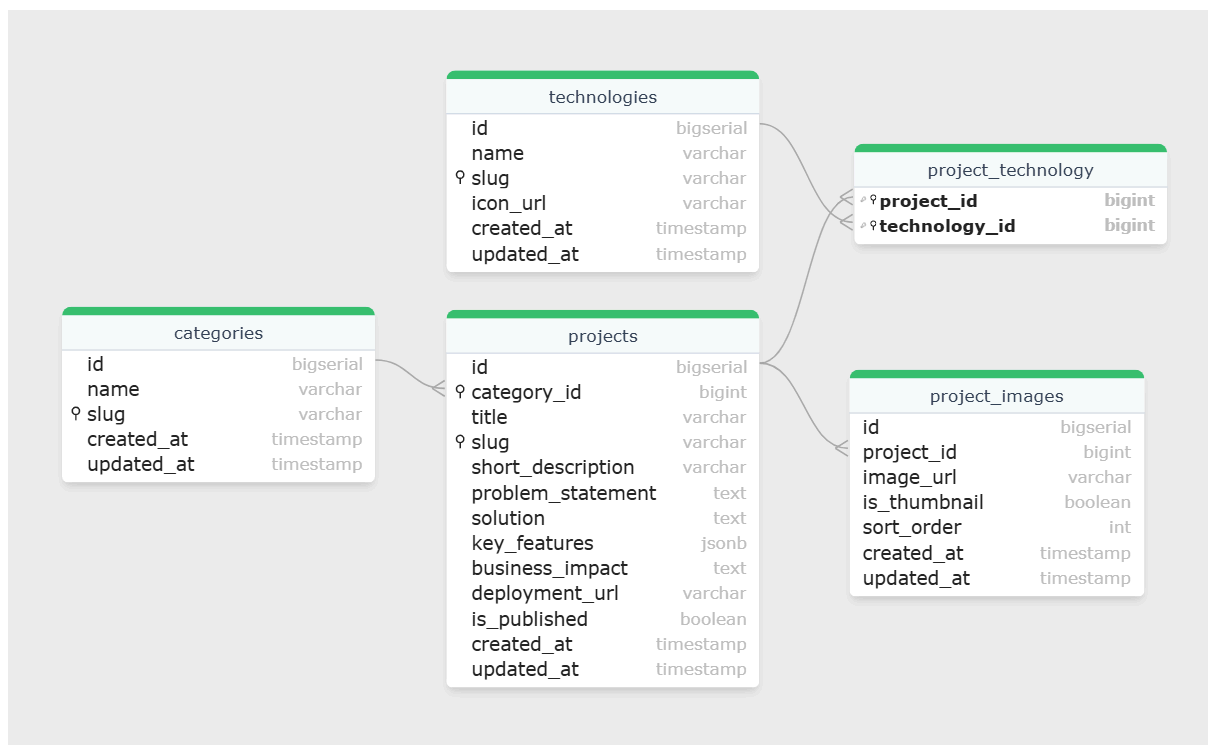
technologies

| | |
|---|---|
| id | bigserial |
| name | varchar |
| slug | varchar |
| icon_url | varchar |
| created_at | timestamp |
| updated_at | timestamp |

project_technology

| | |
|---|---|
| **project_id** | **bigint** |
| **technology_id** | **bigint** |

categories

| | |
|---|---|
| id | bigserial |
| name | varchar |
| slug | varchar |
| created_at | timestamp |
| updated_at | timestamp |

projects

| | |
|---|---|
| id | bigserial |
| category_id | bigint |
| title | varchar |
| slug | varchar |
| short_description | varchar |
| problem_statement | text |
| solution | text |
| key_features | jsonb |
| business_impact | text |
| deployment_url | varchar |
| is_published | boolean |
| created_at | timestamp |
| updated_at | timestamp |

project_images

| | |
|---|---|
| id | bigserial |
| project_id | bigint |
| image_url | varchar |
| is_thumbnail | boolean |
| sort_order | int |
| created_at | timestamp |
| updated_at | timestamp |